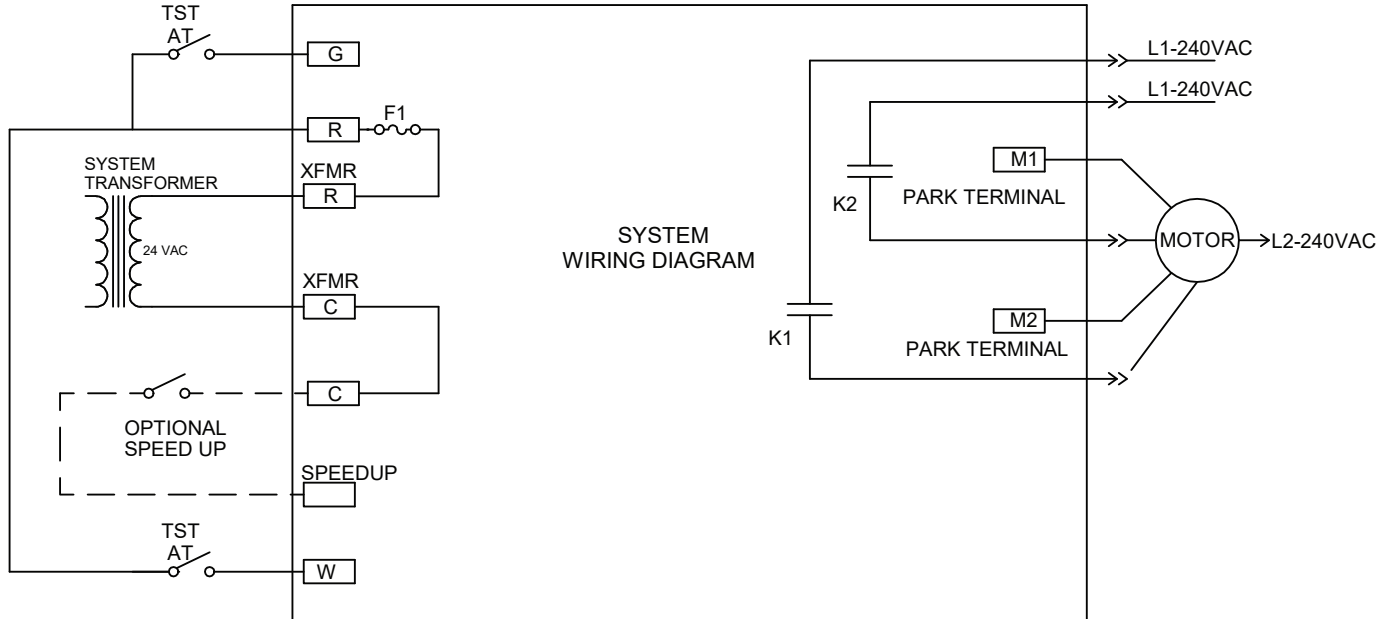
TST
AT

G

R

F1

SYSTEM
TRANSFORMER

XFMR
R

24 VAC

XFMR
C

C

OPTIONAL
SPEED UP

SPEEDUP

TST
AT

W

SYSTEM
WIRING DIAGRAM

L1-240VAC

L1-240VAC

M1

K2

PARK TERMINAL

MOTOR

L2-240VAC

K1

M2

PARK TERMINAL